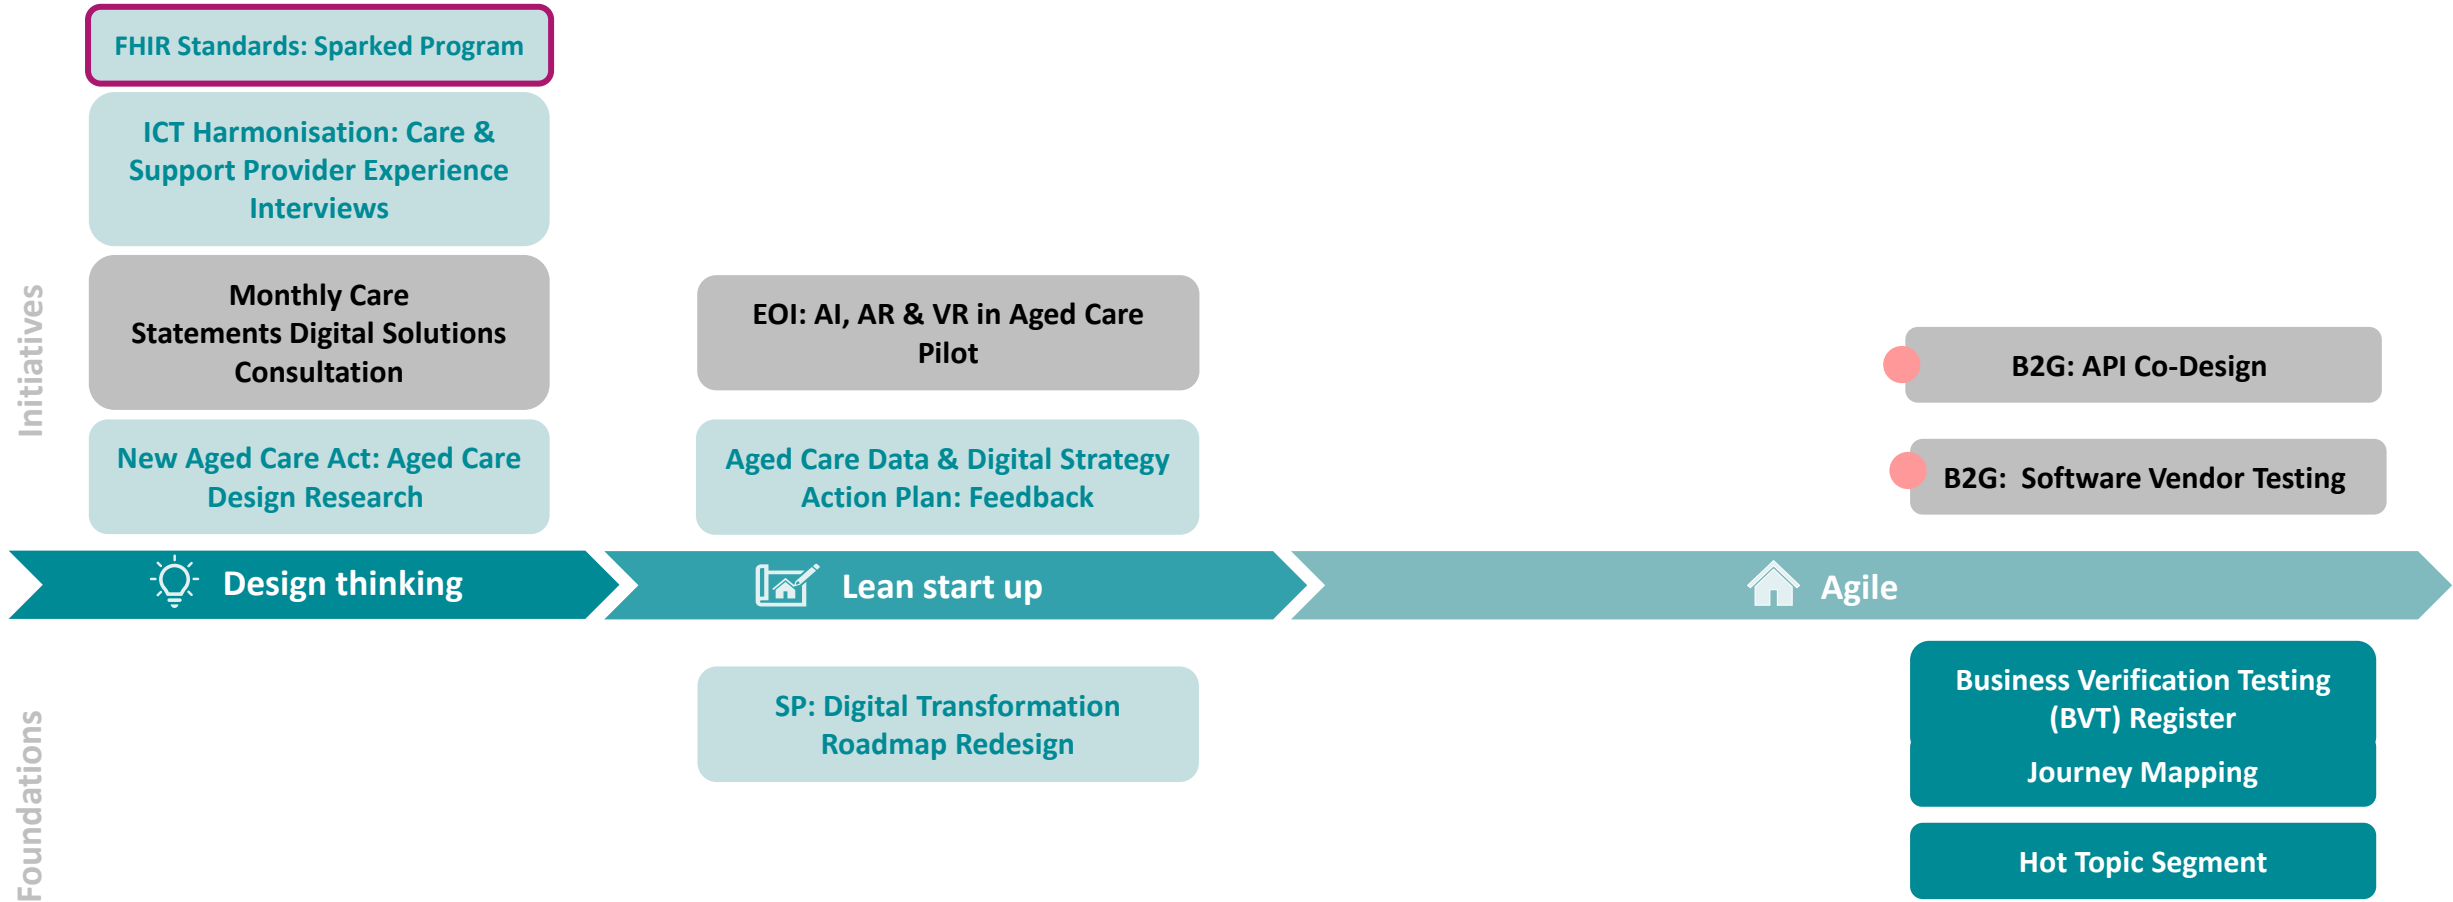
Initiatives

FHIR Standards: Sparked Program

ICT Harmonisation: Care & Support Provider Experience Interviews

Monthly Care Statements Digital Solutions Consultation

New Aged Care Act: Aged Care Design Research

EOI: AI, AR & VR in Aged Care Pilot

Aged Care Data & Digital Strategy Action Plan: Feedback

B2G: API Co-Design

B2G: Software Vendor Testing

Design thinking

Lean start up

Agile

Foundations

SP: Digital Transformation Roadmap Redesign

Business Verification Testing (BVT) Register

Journey Mapping

Hot Topic Segment